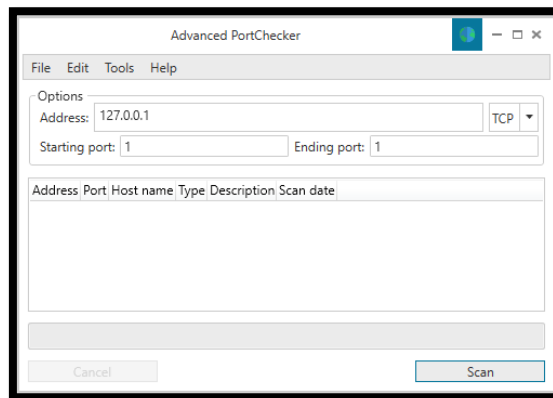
Advanced PortChecker

File Edit Tools Help

Options
Address: 127.0.0.1 TCP
Starting port: 1 Ending port: 1

| Address | Port | Host name | Type | Description | Scan date |
|---|---|---|---|---|---|

Cancel Scan